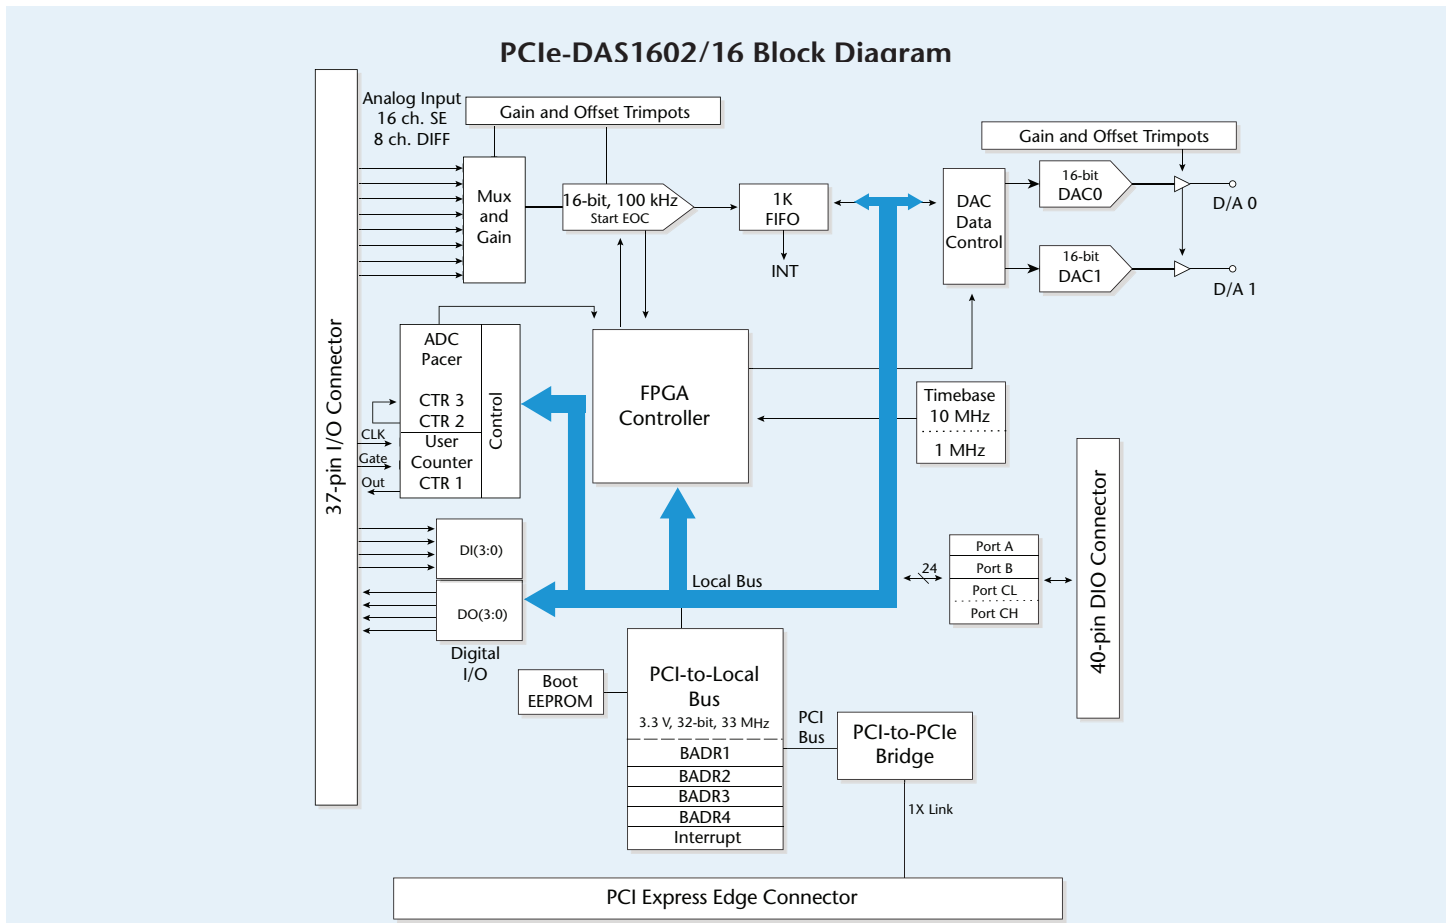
PCIe-DAS1602/16 Block Diagram

37-pin I/O Connector

Analog Input
16 ch. SE
8 ch. DIFF

Gain and Offset Trimpots

Mux and Gain

16-bit, 100 kHz
Start EOC

1K FIFO

INT

Gain and Offset Trimpots

DAC Data Control

16-bit DAC0

16-bit DAC1

D/A 0

D/A 1

ADC Pacer

CTR 3
CTR 2

User Counter CTR 1

Control

CLK
Gate
Out

FPGA Controller

Timebase
10 MHz
1 MHz

40-pin DIO Connector

DI(3:0)

DO(3:0)

Digital I/O

Local Bus

24

Port A
Port B
Port CL
Port CH

Boot EEPROM

PCI-to-Local Bus
3.3 V, 32-bit, 33 MHz
BADR1
BADR2
BADR3
BADR4
Interrupt

PCI Bus

PCI-to-PCIe Bridge

1X Link

PCI Express Edge Connector